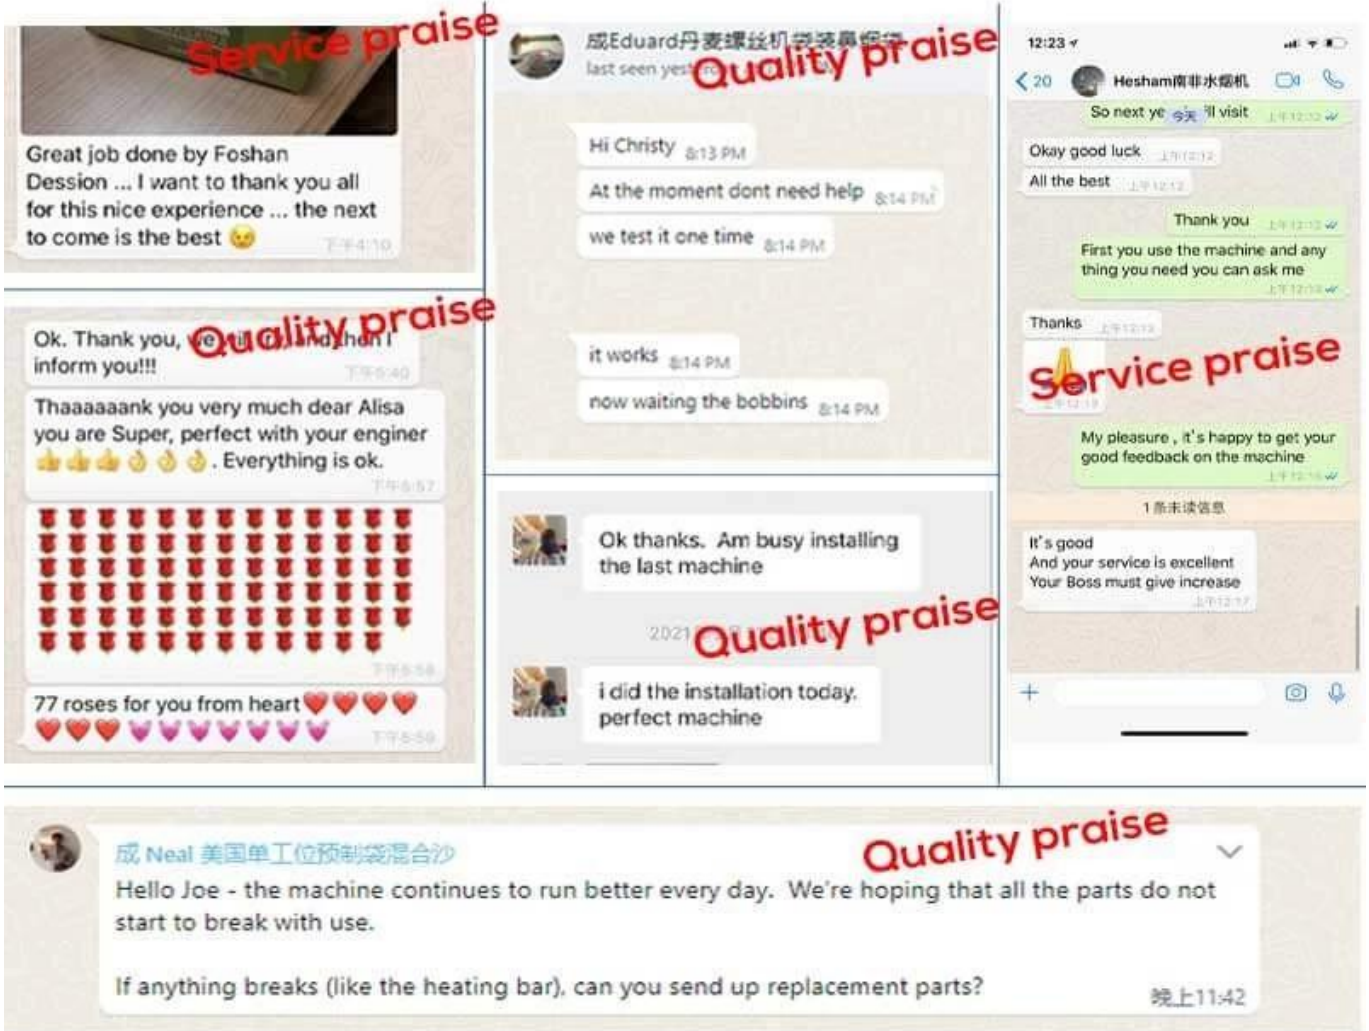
Service praise

Great job done by Foshan Dession ... I want to thank you all for this nice experience ... the next to come is the best 😉 下午4:10

Quality praise

Ok. Thank you, we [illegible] and then I inform you!!! 下午5:40

Thaaaaaank you very much dear Alisa you are Super, perfect with your engineer 👍👍👍👌👌👌. Everything is ok. 下午5:57

🌹🌹🌹🌹🌹🌹🌹🌹🌹🌹🌹🌹🌹🌹🌹🌹🌹🌹🌹🌹🌹🌹🌹🌹🌹🌹🌹🌹🌹🌹🌹🌹🌹🌹🌹🌹🌹🌹🌹🌹🌹🌹🌹🌹🌹🌹🌹🌹🌹🌹🌹🌹🌹🌹🌹🌹🌹🌹🌹🌹🌹🌹🌹🌹🌹🌹🌹🌹🌹🌹🌹🌹🌹🌹🌹🌹🌹 下午5:58

77 roses for you from heart ❤️❤️❤️❤️❤️❤️❤️💜💜💜💜💜💜💜 下午5:59

成Eduard丹麦螺丝机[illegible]
last seen yest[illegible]

Quality praise

Hi Christy 8:13 PM
At the moment dont need help 8:14 PM
we test it one time 8:14 PM
it works 8:14 PM
now waiting the bobbins 8:14 PM

Ok thanks. Am busy installing the last machine

2021

Quality praise

i did the installation today. perfect machine

12:23
20 Hesham南非水烟机
So next ye 今天 ll visit 上午12:12
Okay good luck 上午12:12
All the best 上午12:12
Thank you 上午12:12
First you use the machine and any thing you need you can ask me 上午12:14
Thanks 上午12:13

Service praise

上午12:13
My pleasure , it's happy to get your good feedback on the machine 上午12:16
1条未读信息
It's good
And your service is excellent
Your Boss must give increase 上午12:17

成 Neal 美国单工位预制袋混合沙

Quality praise

Hello Joe - the machine continues to run better every day. We're hoping that all the parts do not start to break with use.

If anything breaks (like the heating bar), can you send up replacement parts? 晚上11:42